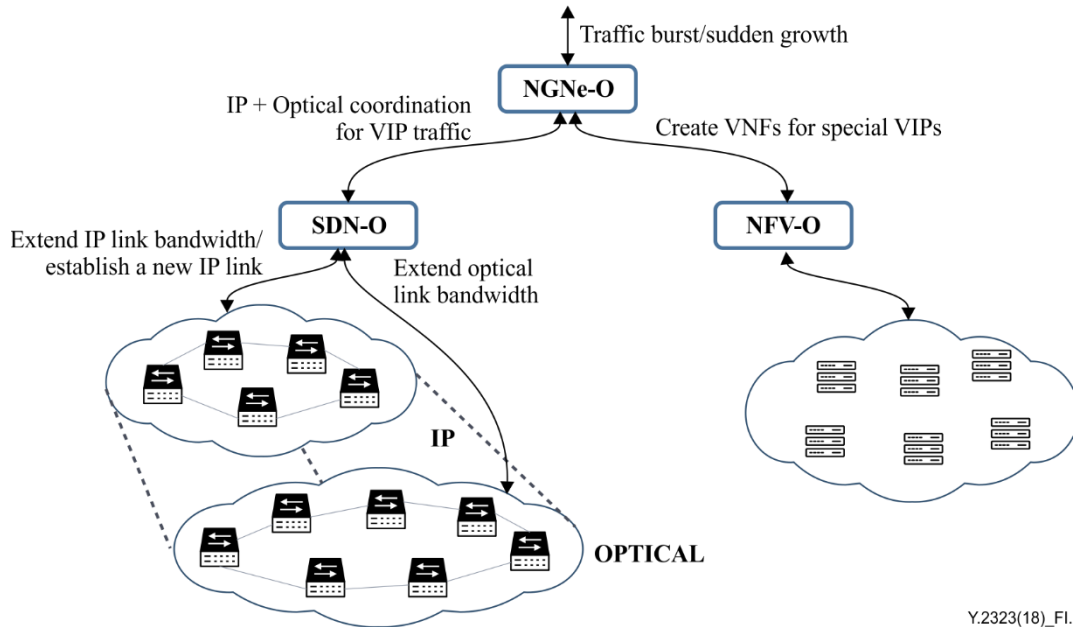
Traffic burst/sudden growth

NGNe-O

IP + Optical coordination for VIP traffic

Create VNFs for special VIPs

SDN-O

NFV-O

Extend IP link bandwidth/ establish a new IP link

Extend optical link bandwidth

IP

OPTICAL

Y.2323(18)_FI.